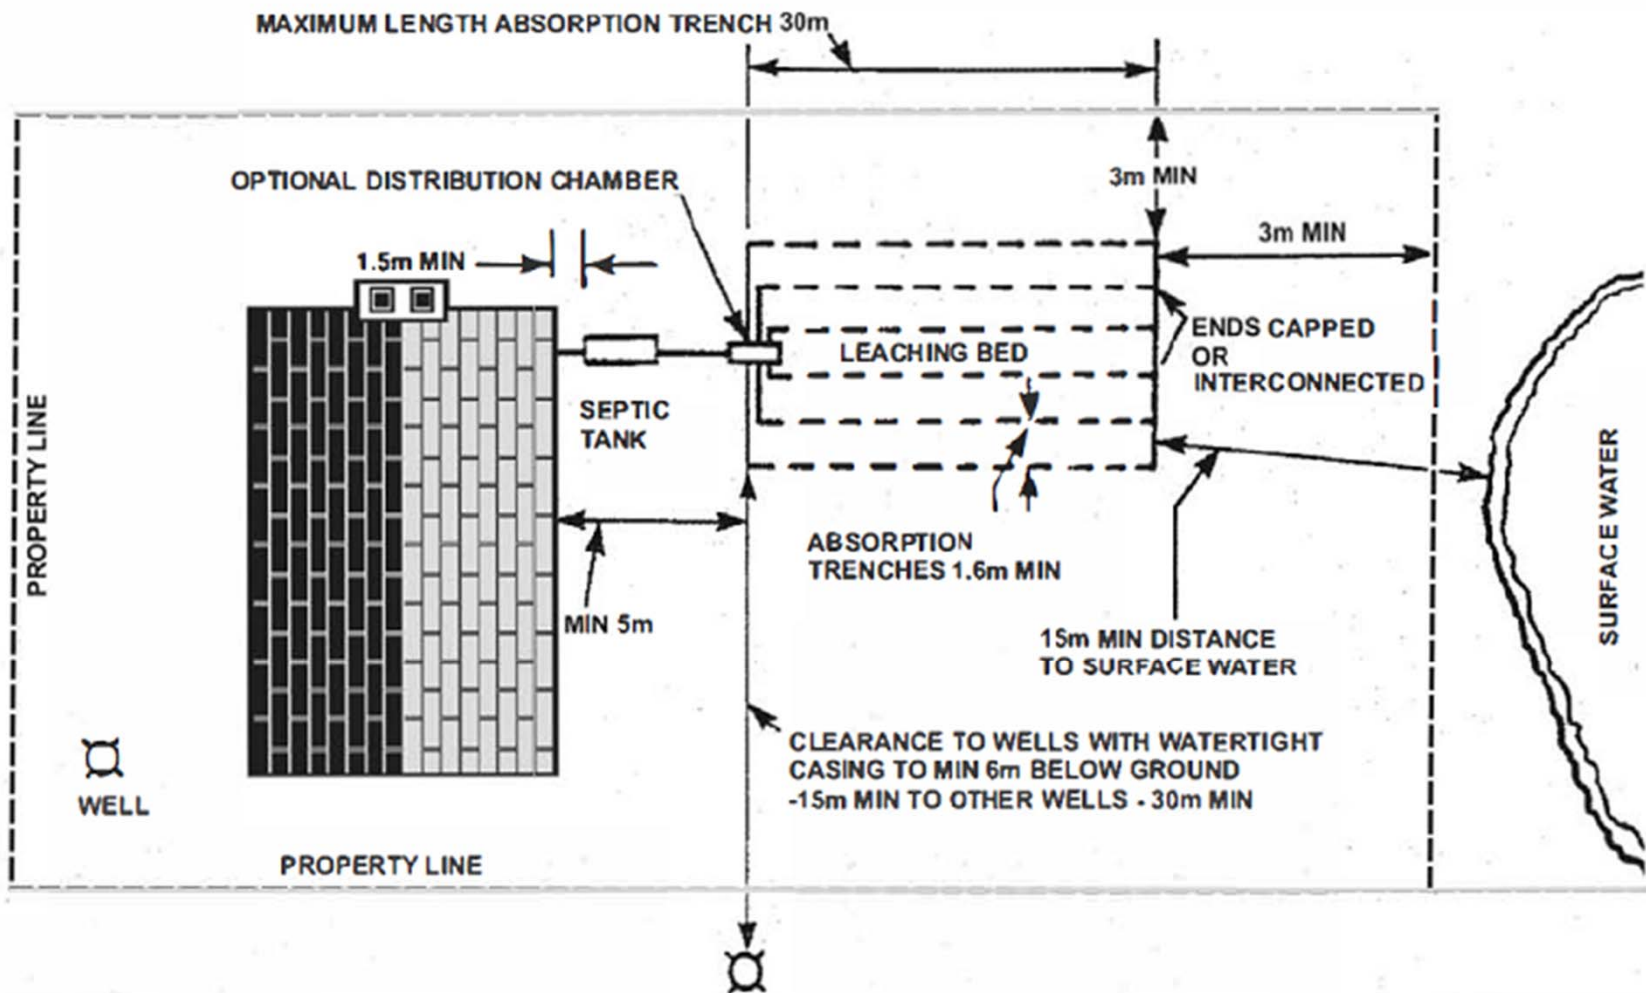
MAXIMUM LENGTH ABSORPTION TRENCH 30m

OPTIONAL DISTRIBUTION CHAMBER

3m MIN

3m MIN

1.5m MIN

ENDS CAPPED OR INTERCONNECTED

LEACHING BED

SEPTIC TANK

PROPERTY LINE

ABSORPTION TRENCHES 1.6m MIN

MIN 5m

15m MIN DISTANCE TO SURFACE WATER

SURFACE WATER

CLEARANCE TO WELLS WITH WATERTIGHT CASING TO MIN 6m BELOW GROUND -15m MIN TO OTHER WELLS - 30m MIN

WELL

PROPERTY LINE